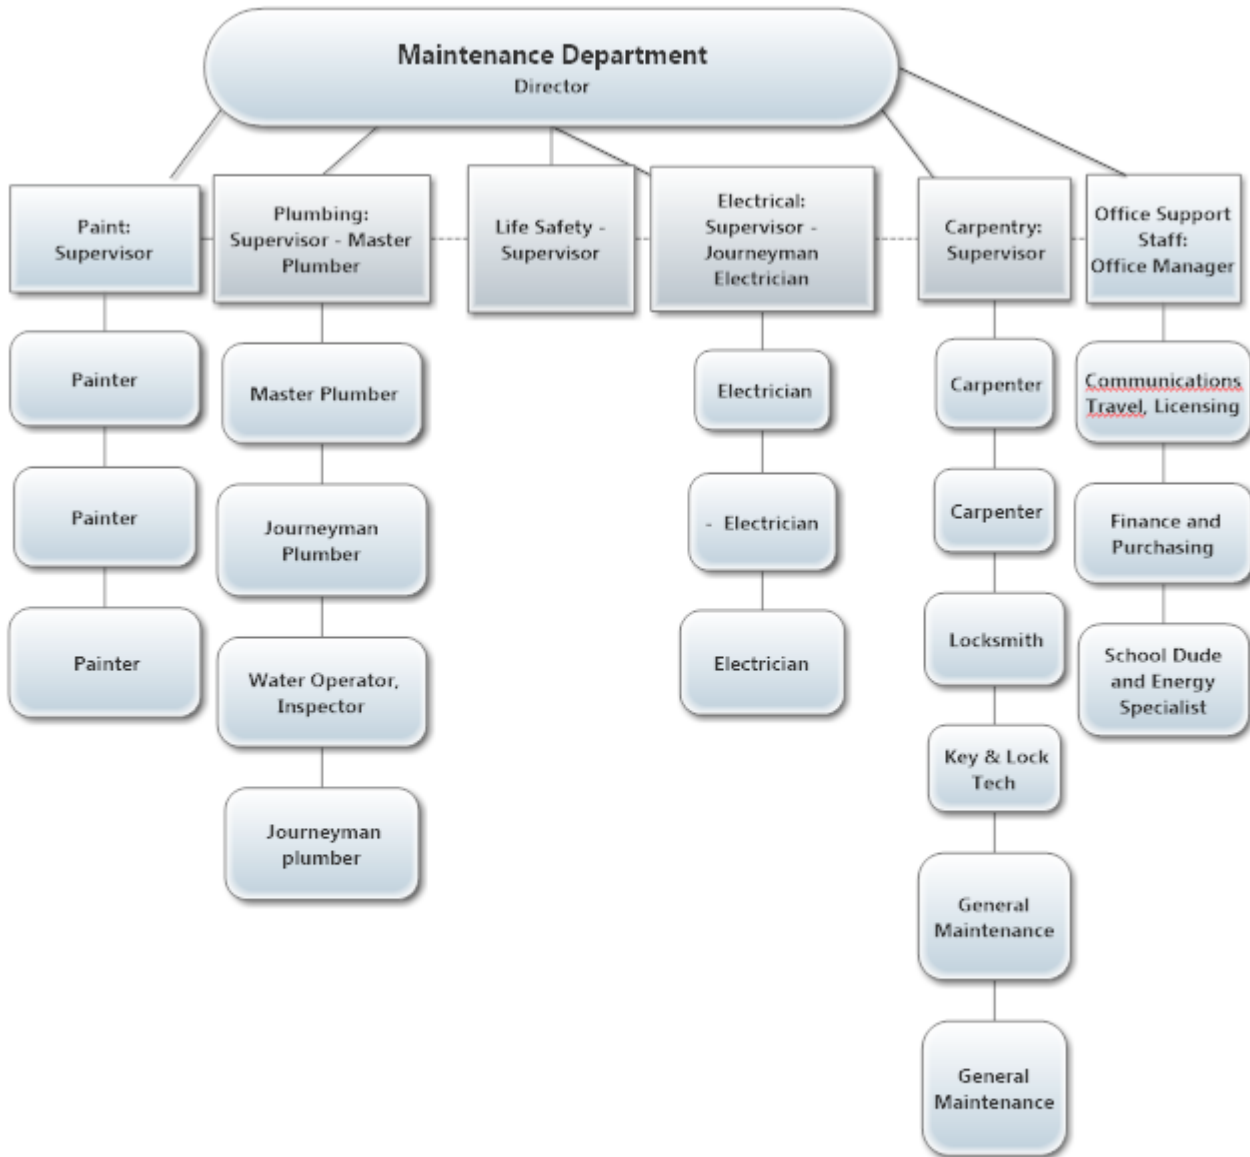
Maintenance Department
Director

Paint: Supervisor

Plumbing: Supervisor - Master Plumber

Life Safety - Supervisor

Electrical: Supervisor - Journeyman Electrician

Carpentry: Supervisor

Office Support Staff: Office Manager

Painter

Painter

Painter

Master Plumber

Journeyman Plumber

Water Operator, Inspector

Journeyman plumber

Electrician

- Electrician

Electrician

Carpenter

Carpenter

Locksmith

Key & Lock Tech

General Maintenance

General Maintenance

Communications Travel, Licensing

Finance and Purchasing

School Dude and Energy Specialist